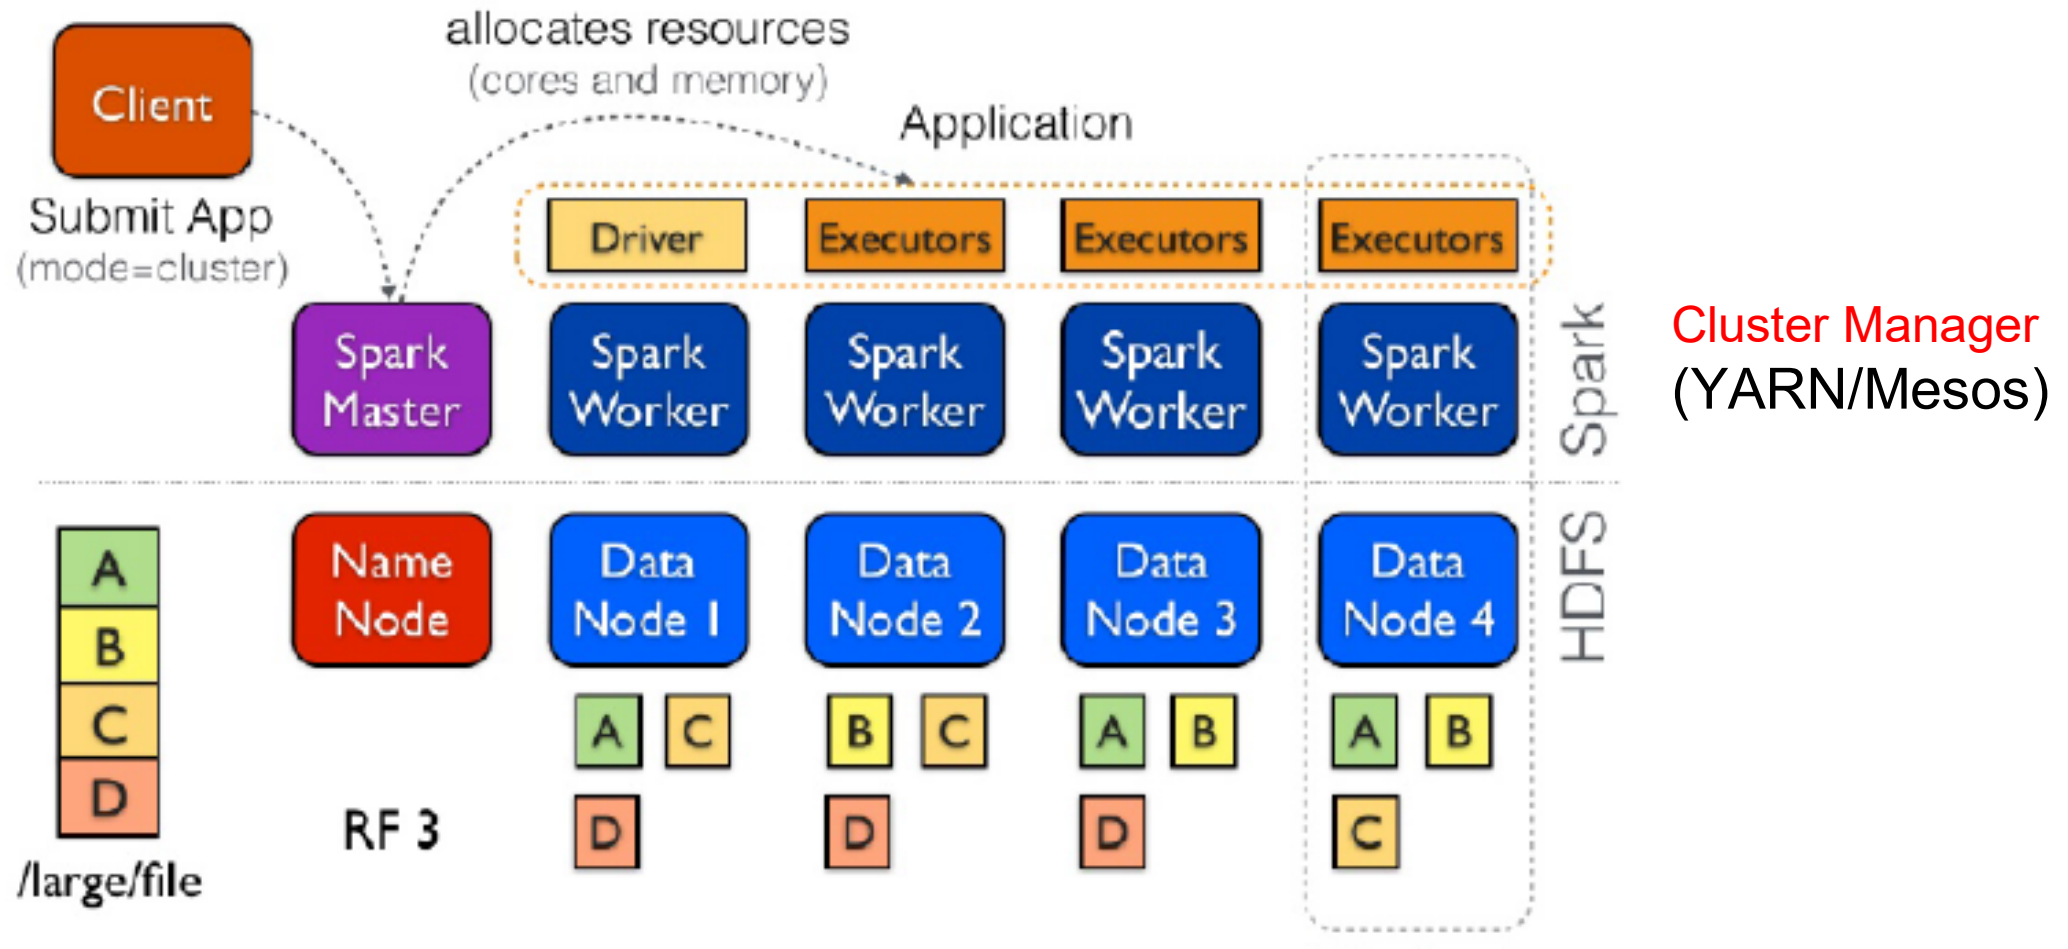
Client

Submit App
(mode=cluster)

allocates resources
(cores and memory)

Application

Driver
Executors
Executors
Executors

Spark Master
Spark Worker
Spark Worker
Spark Worker
Spark Worker

Spark

Cluster Manager
(YARN/Mesos)

A
B
C
D
/large/file

Name Node
Data Node 1
Data Node 2
Data Node 3
Data Node 4

HDFS

A C
D
B C
D
A B
D
A B
C

RF 3